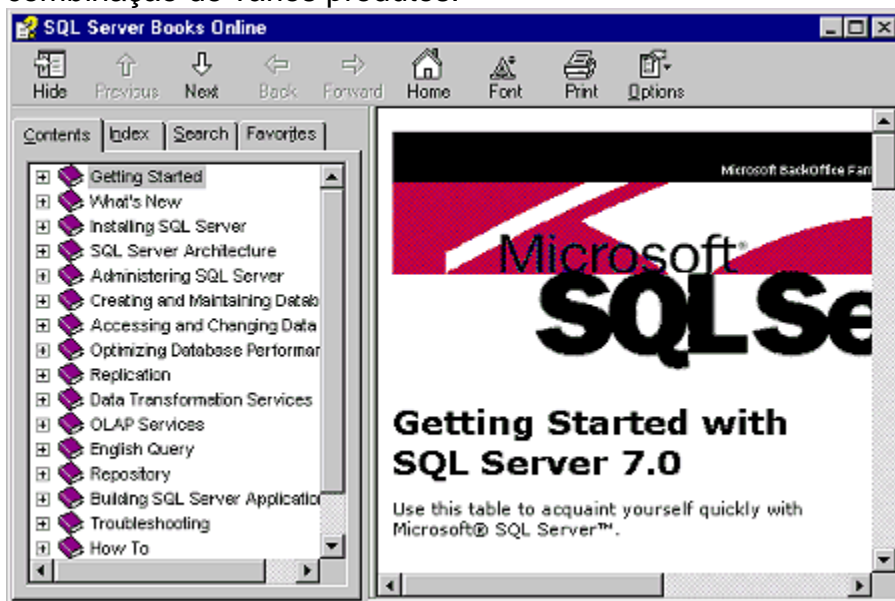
combinação de vários produtos.

SQL Server Books Online

Hide Previous Next Back Forward Home Font Print Options

Contents Index Search Favorites

Getting Started
What's New
Installing SQL Server
SQL Server Architecture
Administering SQL Server
Creating and Maintaining Datab
Accessing and Changing Data
Optimizing Database Performan
Replication
Data Transformation Services
OLAP Services
English Query
Repository
Building SQL Server Applicatio
Troubleshooting
How To

Microsoft BackOffice Fan

Microsoft
SQL Se

Getting Started with SQL Server 7.0

Use this table to acquaint yourself quickly with Microsoft® SQL Server™.